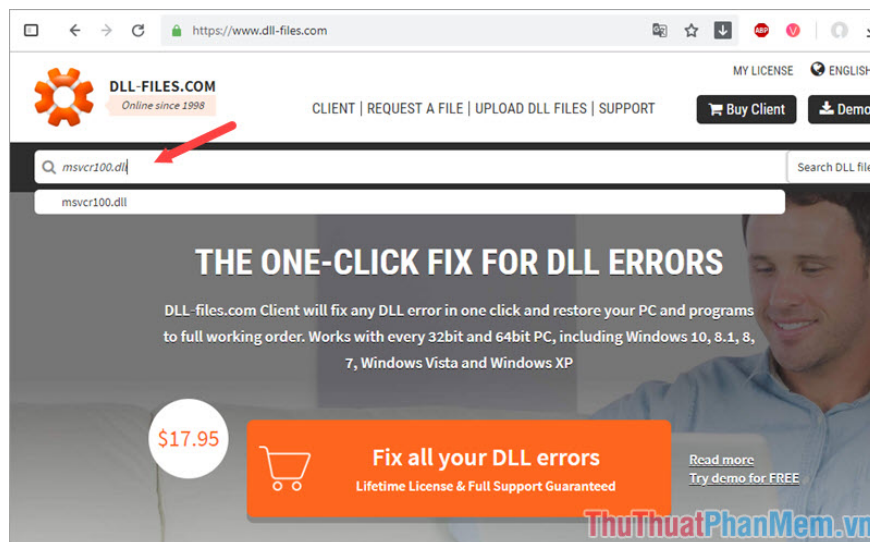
https://www.dll-files.com

DLL-FILES.COM
Online since 1998

MY LICENSE ENGLISH

CLIENT | REQUEST A FILE | UPLOAD DLL FILES | SUPPORT

Buy Client Demo

msvcr100.dll

Search DLL file

msvcr100.dll

THE ONE-CLICK FIX FOR DLL ERRORS

DLL-files.com Client will fix any DLL error in one click and restore your PC and programs to full working order. Works with every 32bit and 64bit PC, including Windows 10, 8.1, 8, 7, Windows Vista and Windows XP

$17.95

Fix all your DLL errors
Lifetime License & Full Support Guaranteed

Read more
Try demo for FREE

ThuThuatPhanMem.vn